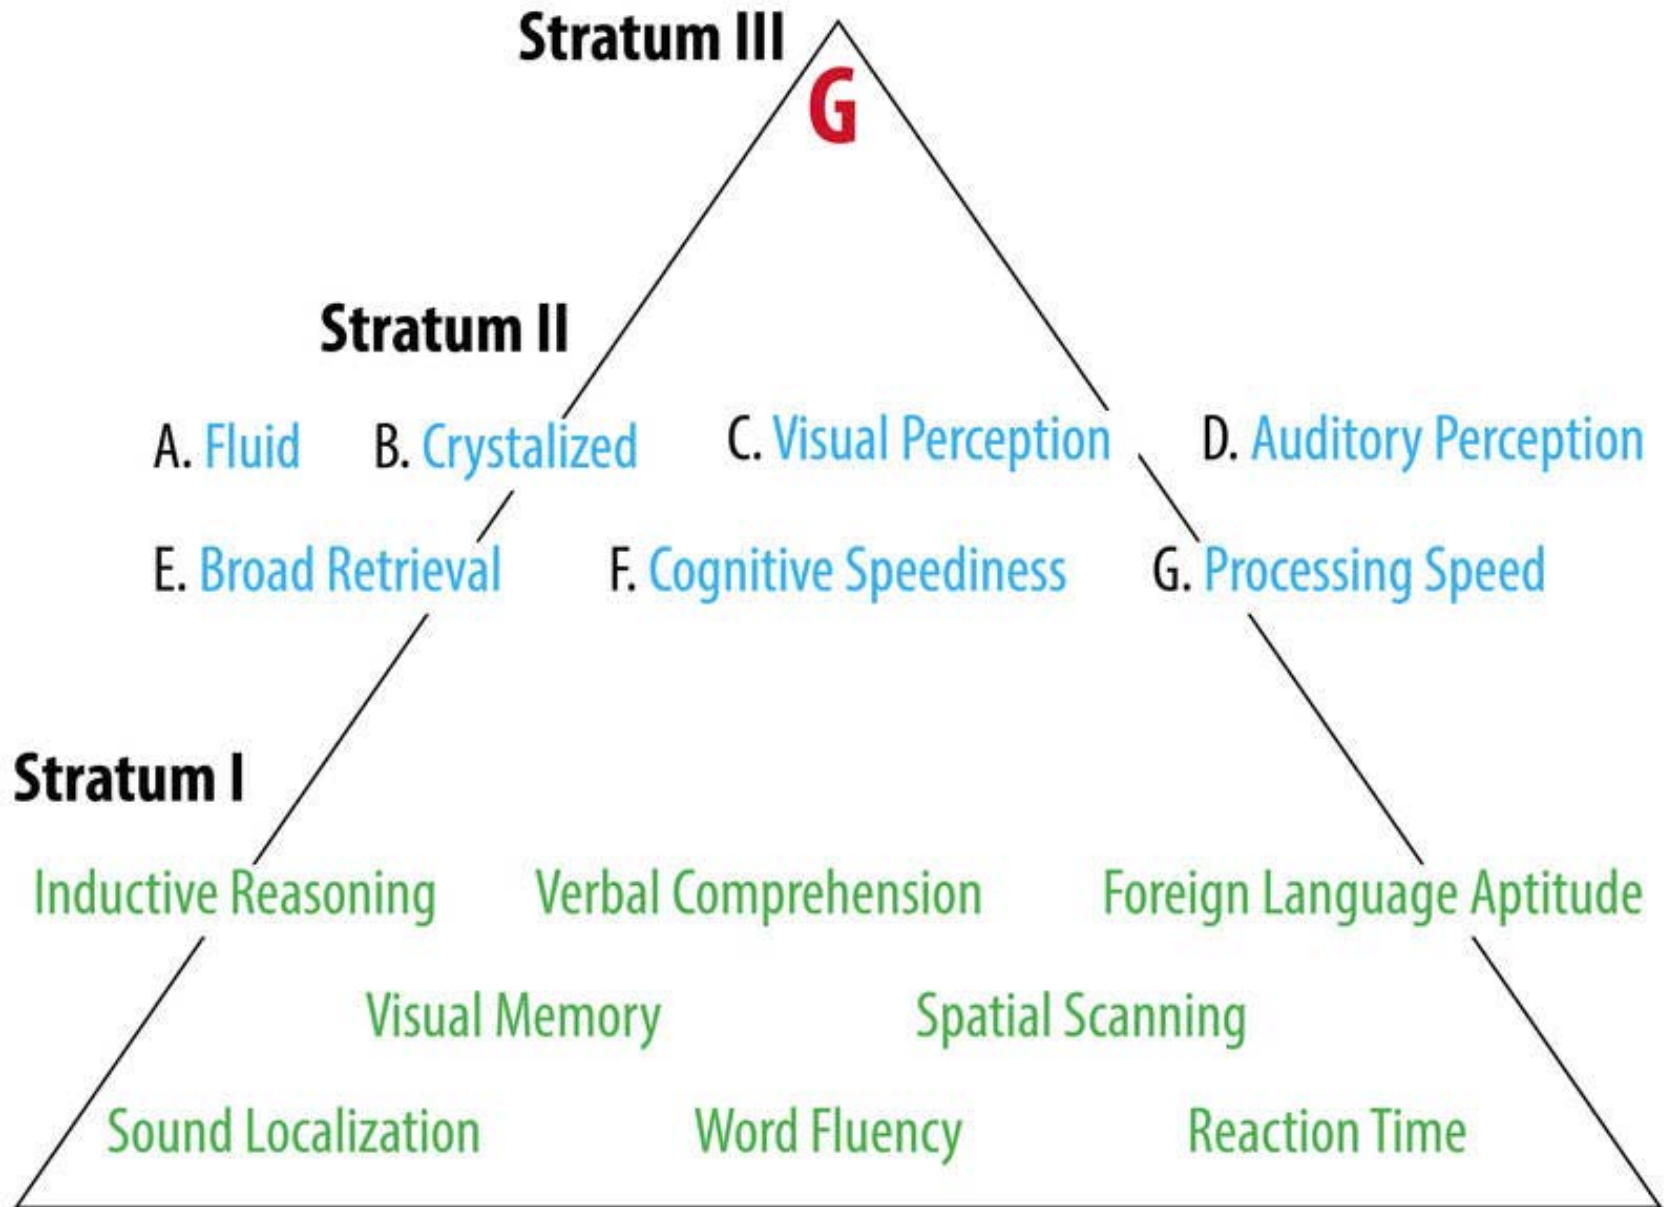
Stratum III
G

Stratum II
A. Fluid B. Crystalized C. Visual Perception D. Auditory Perception
E. Broad Retrieval F. Cognitive Speediness G. Processing Speed

Stratum I
Inductive Reasoning Verbal Comprehension Foreign Language Aptitude
Visual Memory Spatial Scanning
Sound Localization Word Fluency Reaction Time